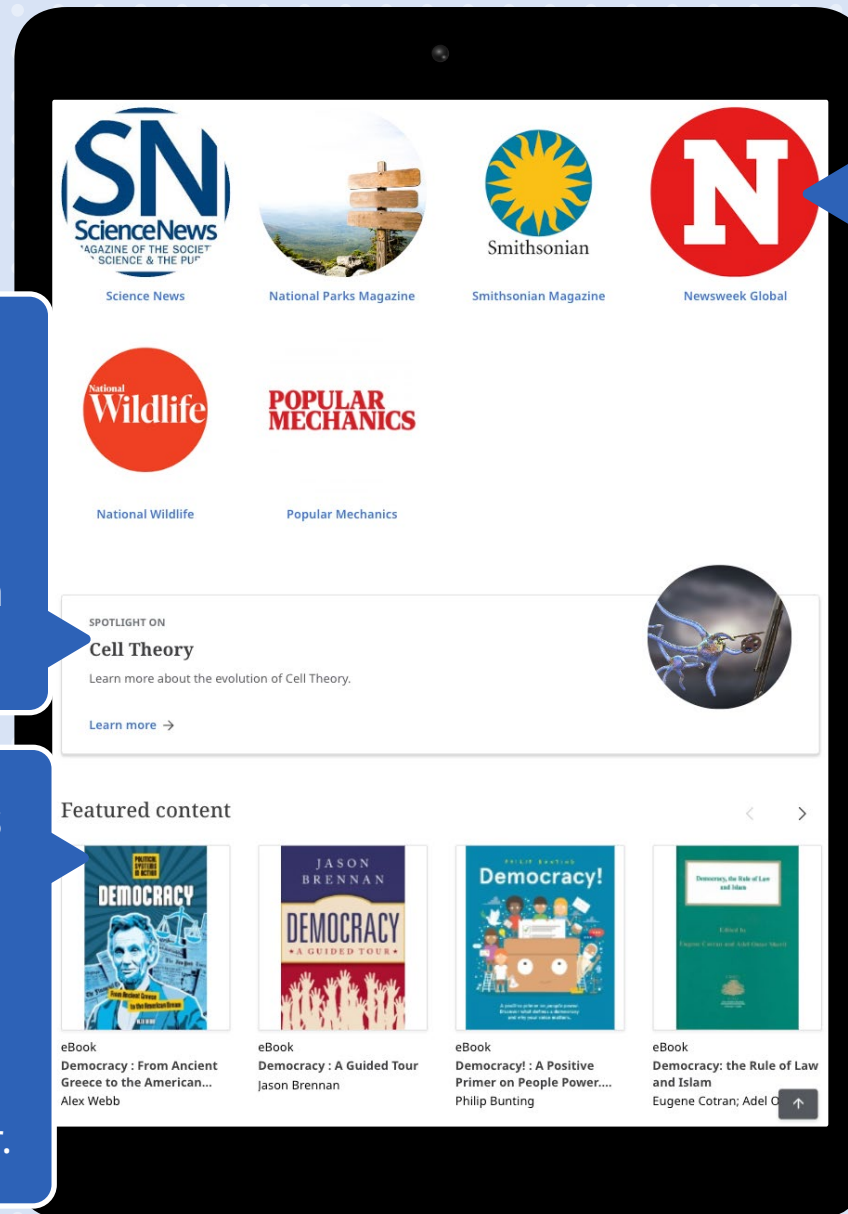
SN
ScienceNews
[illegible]AGAZINE OF THE SOCIET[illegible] SCIENCE & THE PU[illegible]

Science News

National Parks Magazine

Smithsonian

Smithsonian Magazine

N

Newsweek Global

National Wildlife

National Wildlife

POPULAR MECHANICS

Popular Mechanics

SPOTLIGHT ON

Cell Theory

Learn more about the evolution of Cell Theory.

Learn more →

Featured content

POLITICAL SYSTEMS IN ACTION
DEMOCRACY
From Ancient Greece to the American Dream

eBook
Democracy : From Ancient Greece to the American...
Alex Webb

JASON BRENNAN
DEMOCRACY
A GUIDED TOUR

eBook
Democracy : A Guided Tour
Jason Brennan

PHILIP BUNTING
Democracy!

eBook
Democracy! : A Positive Primer on People Power....
Philip Bunting

Democracy, the Rule of Law and Islam

eBook
Democracy: the Rule of Law and Islam
Eugene Cotran; Adel O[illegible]